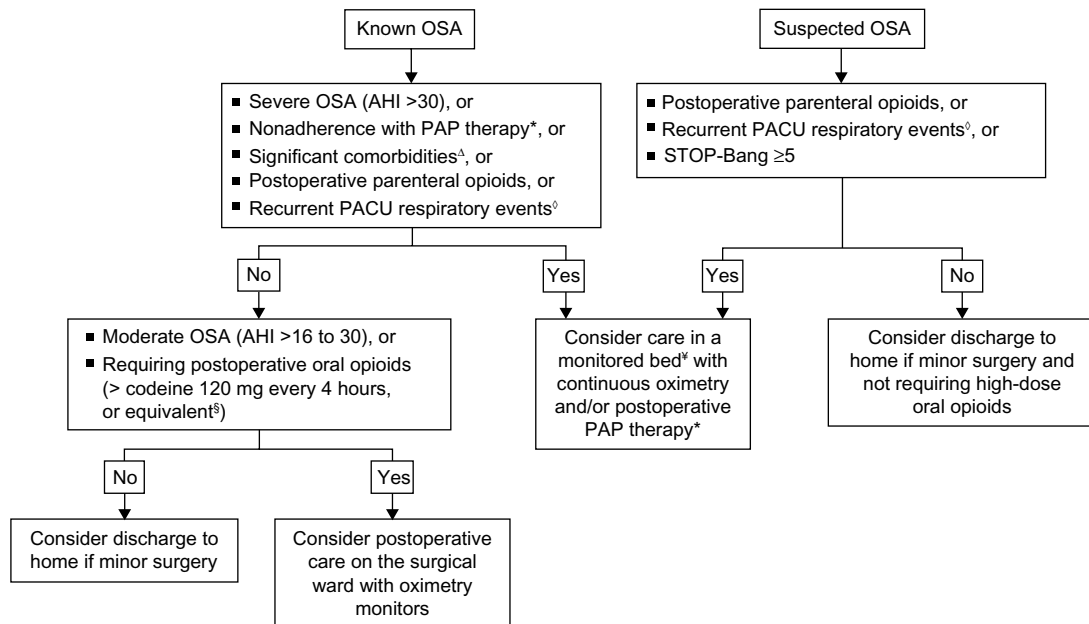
Known OSA

■ Severe OSA (AHI >30), or
■ Nonadherence with PAP therapy*, or
■ Significant comorbidities$^{\Delta}$, or
■ Postoperative parenteral opioids, or
■ Recurrent PACU respiratory events$^{\lozenge}$

No

Yes

■ Moderate OSA (AHI >16 to 30), or
■ Requiring postoperative oral opioids (> codeine 120 mg every 4 hours, or equivalent$^{\S}$)

No

Yes

Consider discharge to home if minor surgery

Consider postoperative care on the surgical ward with oximetry monitors

Suspected OSA

■ Postoperative parenteral opioids, or
■ Recurrent PACU respiratory events$^{\lozenge}$, or
■ STOP-Bang ≥5

Yes

No

Consider care in a monitored bed$^{¥}$ with continuous oximetry and/or postoperative PAP therapy*

Consider discharge to home if minor surgery and not requiring high-dose oral opioids